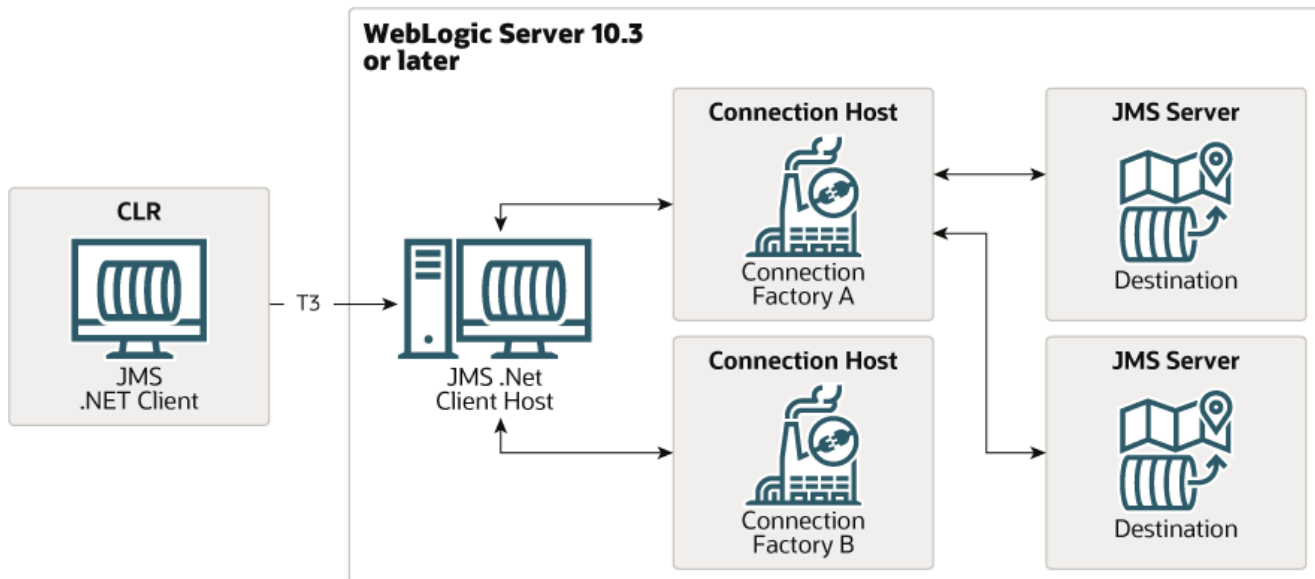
WebLogic Server 10.3 or later

CLR

JMS .NET Client

T3

JMS .Net Client Host

Connection Host

Connection Factory A

Connection Host

Connection Factory B

JMS Server

Destination

JMS Server

Destination